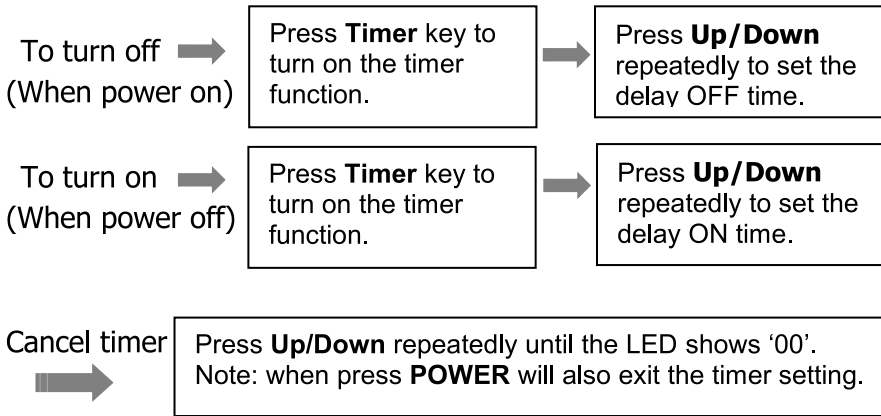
To turn off
(When power on)

Press **Timer** key to turn on the timer function.

Press **Up/Down** repeatedly to set the delay OFF time.

To turn on
(When power off)

Press **Timer** key to turn on the timer function.

Press **Up/Down** repeatedly to set the delay ON time.

Cancel timer

Press **Up/Down** repeatedly until the LED shows '00'.
Note: when press **POWER** will also exit the timer setting.